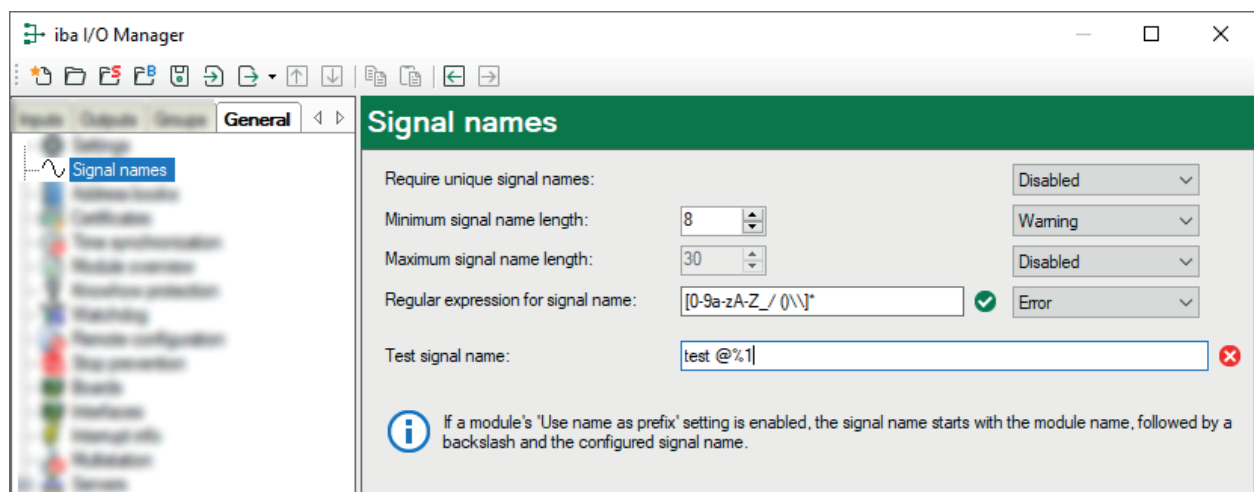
iba I/O Manager

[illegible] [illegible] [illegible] General

Settings
Signal names
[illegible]
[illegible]
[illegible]
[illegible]
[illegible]
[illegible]
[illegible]
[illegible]
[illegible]
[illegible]
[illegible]
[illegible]
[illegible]

Signal names

Require unique signal names: Disabled

Minimum signal name length: 8 Warning

Maximum signal name length: 30 Disabled

Regular expression for signal name: [0-9a-zA-Z_/ ()\\]* Error

Test signal name: test @%1

If a module's 'Use name as prefix' setting is enabled, the signal name starts with the module name, followed by a backslash and the configured signal name.